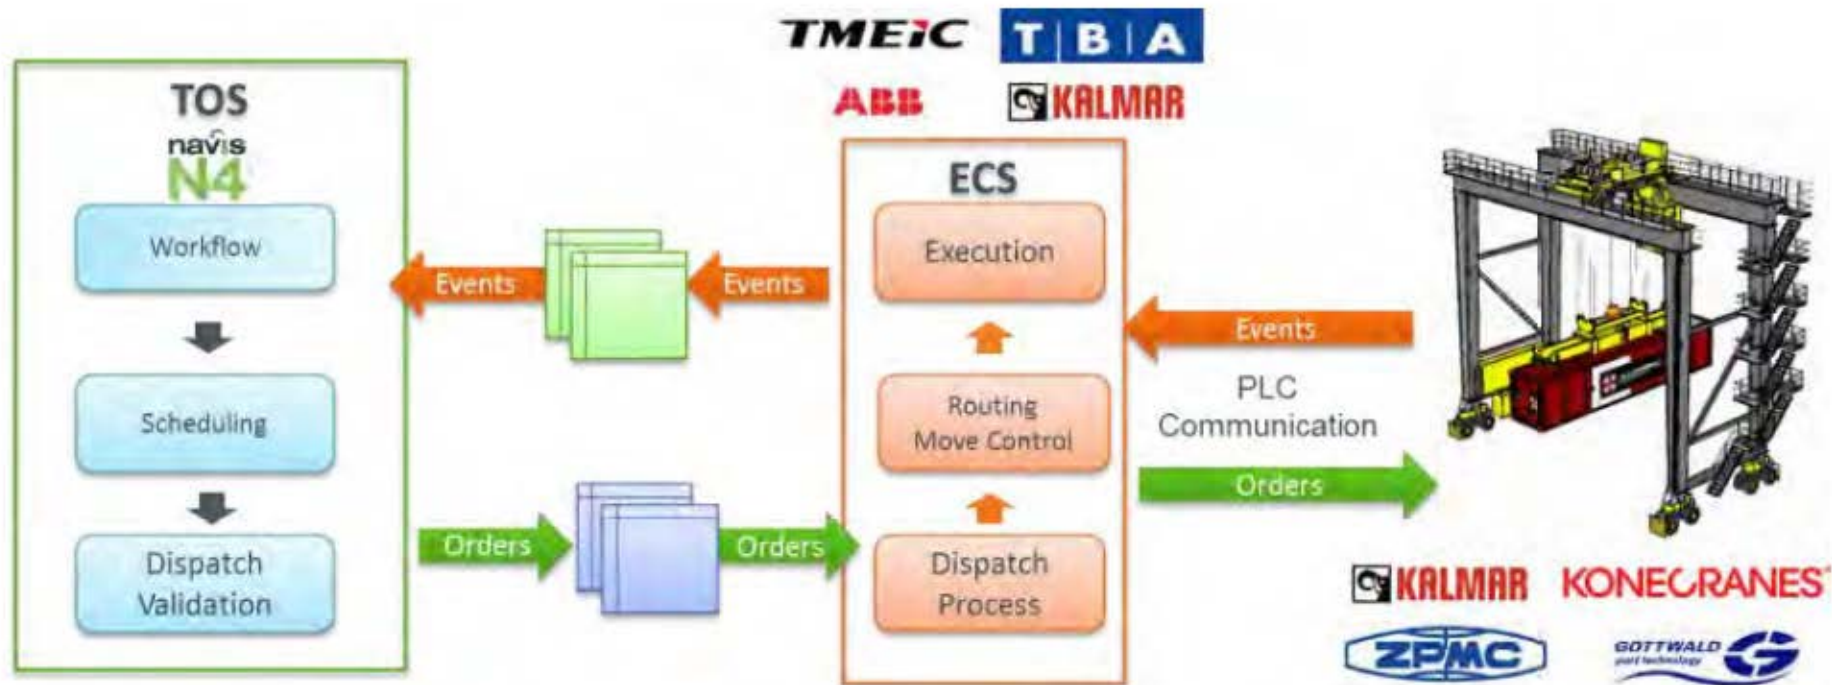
TMEIC TBA
ABB KALMAR

TOS
navis
N4

Workflow

Scheduling

Dispatch Validation

Events

Events

Orders

Orders

ECS

Execution

Routing Move Control

Dispatch Process

Events

PLC Communication

Orders

KALMAR KONECRANES

ZPMC GOTTWALD port technology